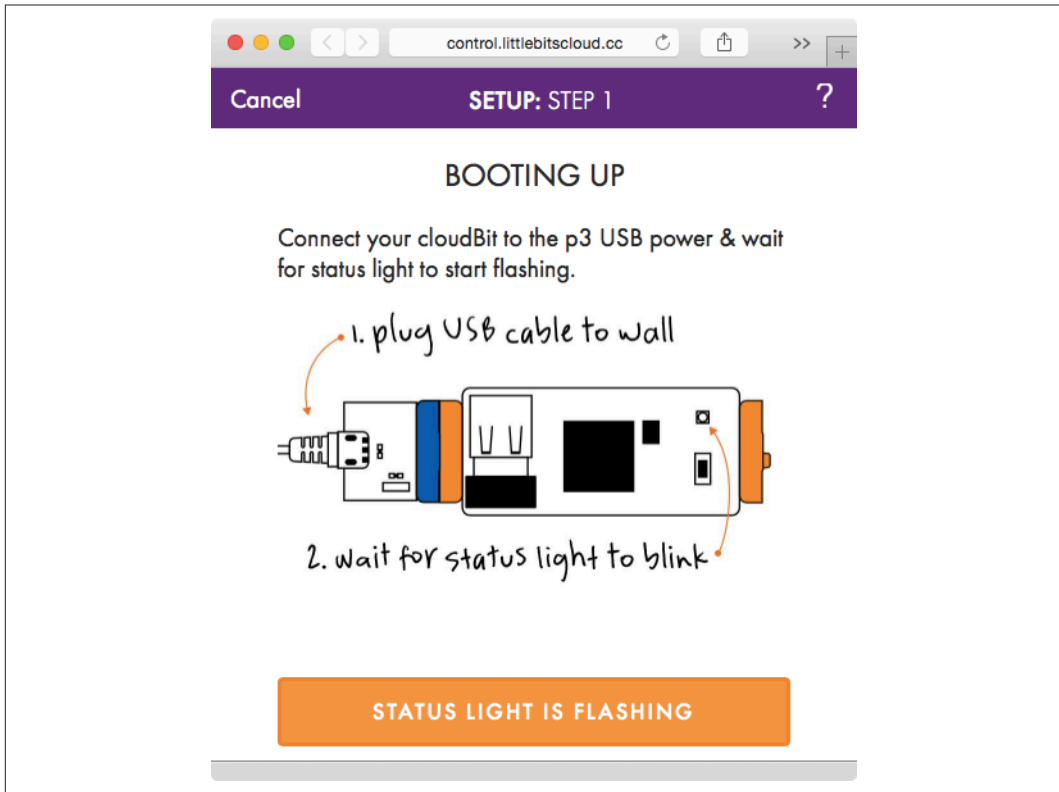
control.littlebitscloud.cc

>>

+

Cancel

SETUP: STEP 1

?

BOOTING UP

Connect your cloudBit to the p3 USB power & wait for status light to start flashing.

1. plug USB cable to wall

2. wait for status light to blink

STATUS LIGHT IS FLASHING